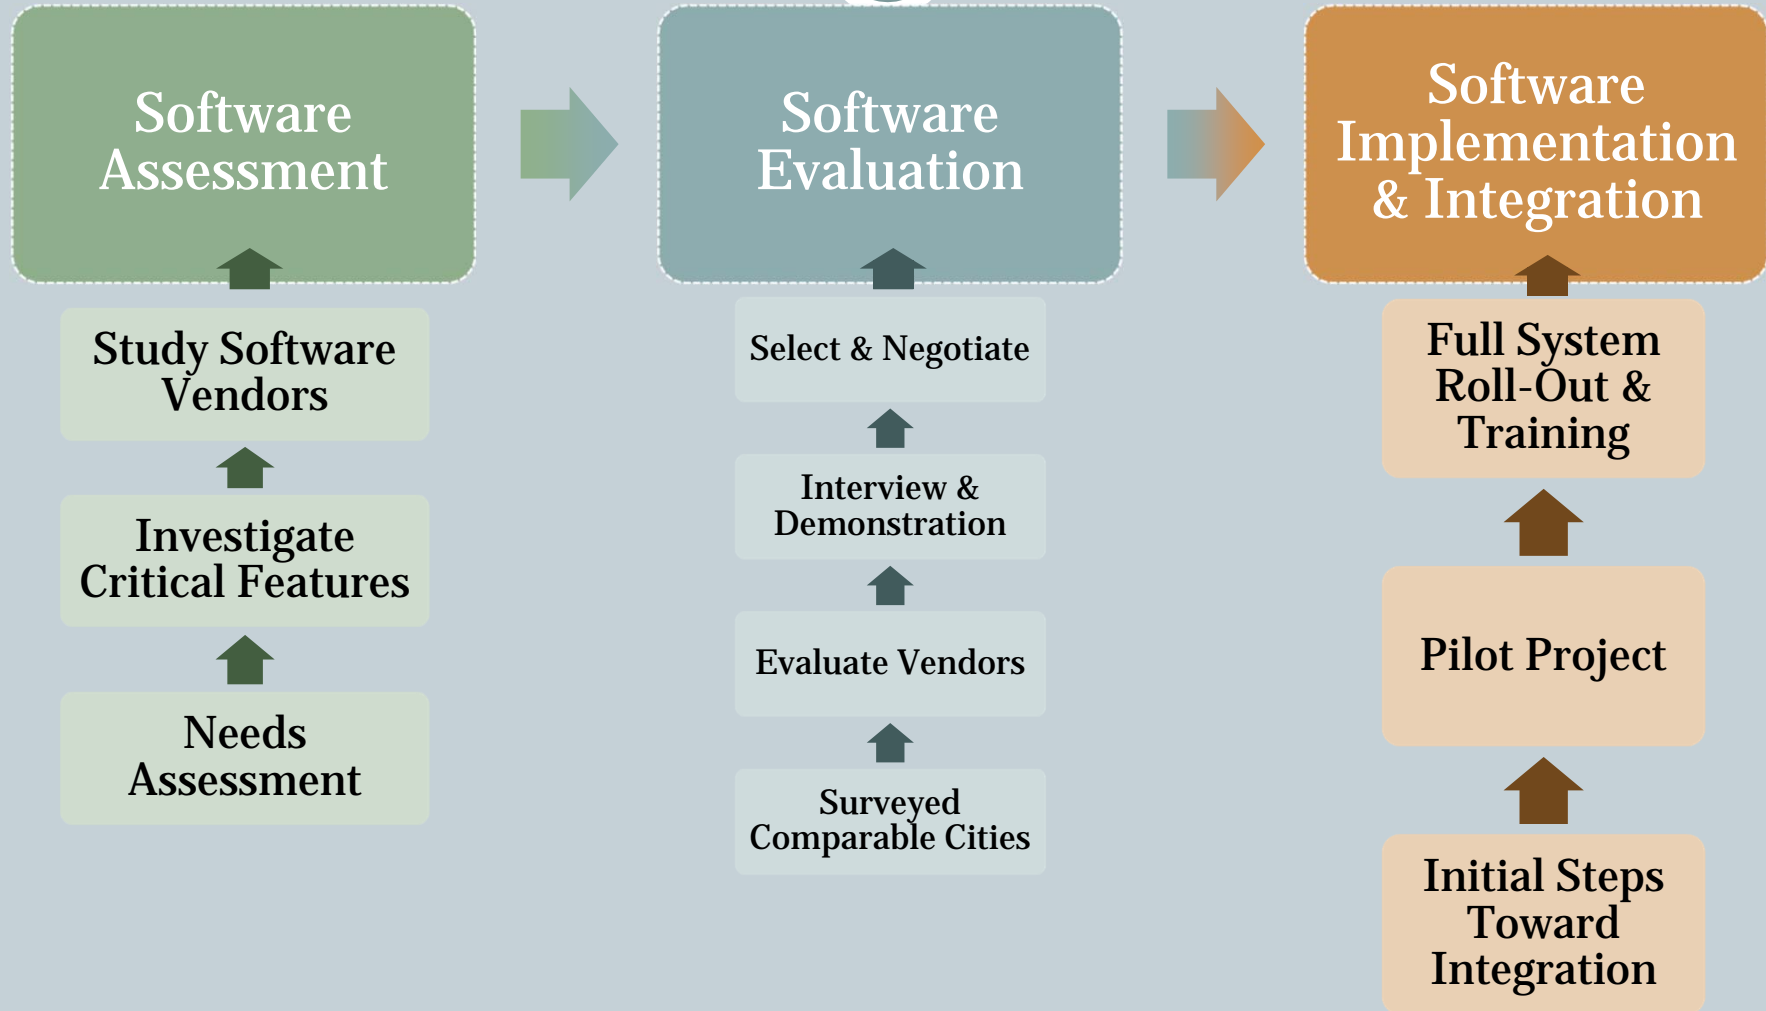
Software Assessment

Study Software Vendors

Investigate Critical Features

Needs Assessment

Software Evaluation

Select & Negotiate

Interview & Demonstration

Evaluate Vendors

Surveyed Comparable Cities

Software Implementation & Integration

Full System Roll-Out & Training

Pilot Project

Initial Steps Toward Integration